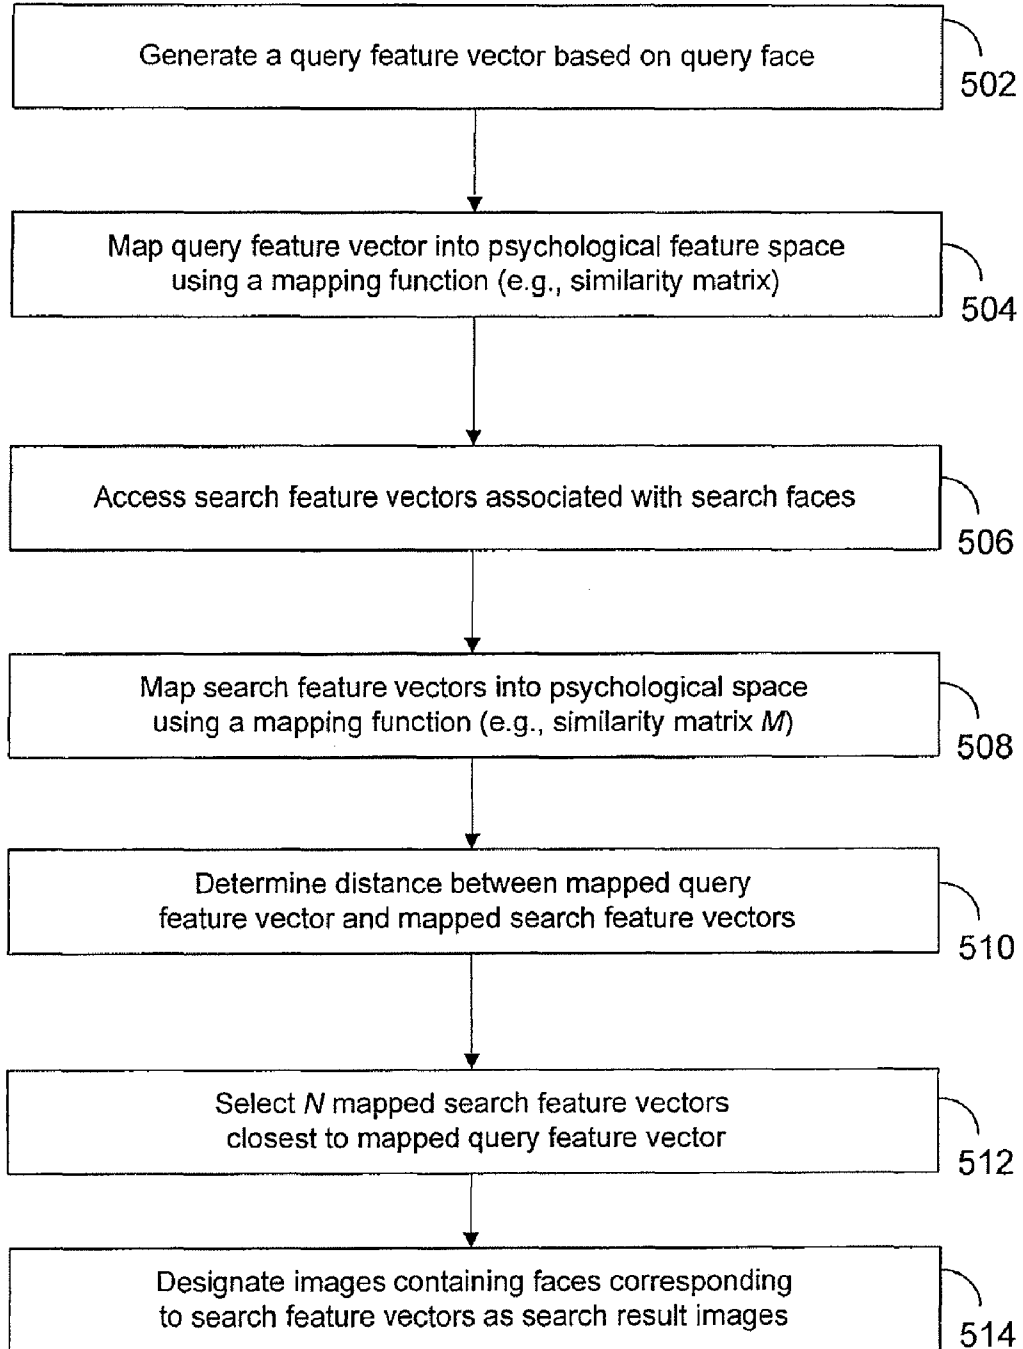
Generate a query feature vector based on query face

502

Map query feature vector into psychological feature space using a mapping function (e.g., similarity matrix)

504

Access search feature vectors associated with search faces

506

Map search feature vectors into psychological space using a mapping function (e.g., similarity matrix $M$)

508

Determine distance between mapped query feature vector and mapped search feature vectors

510

Select $N$ mapped search feature vectors closest to mapped query feature vector

512

Designate images containing faces corresponding to search feature vectors as search result images

514